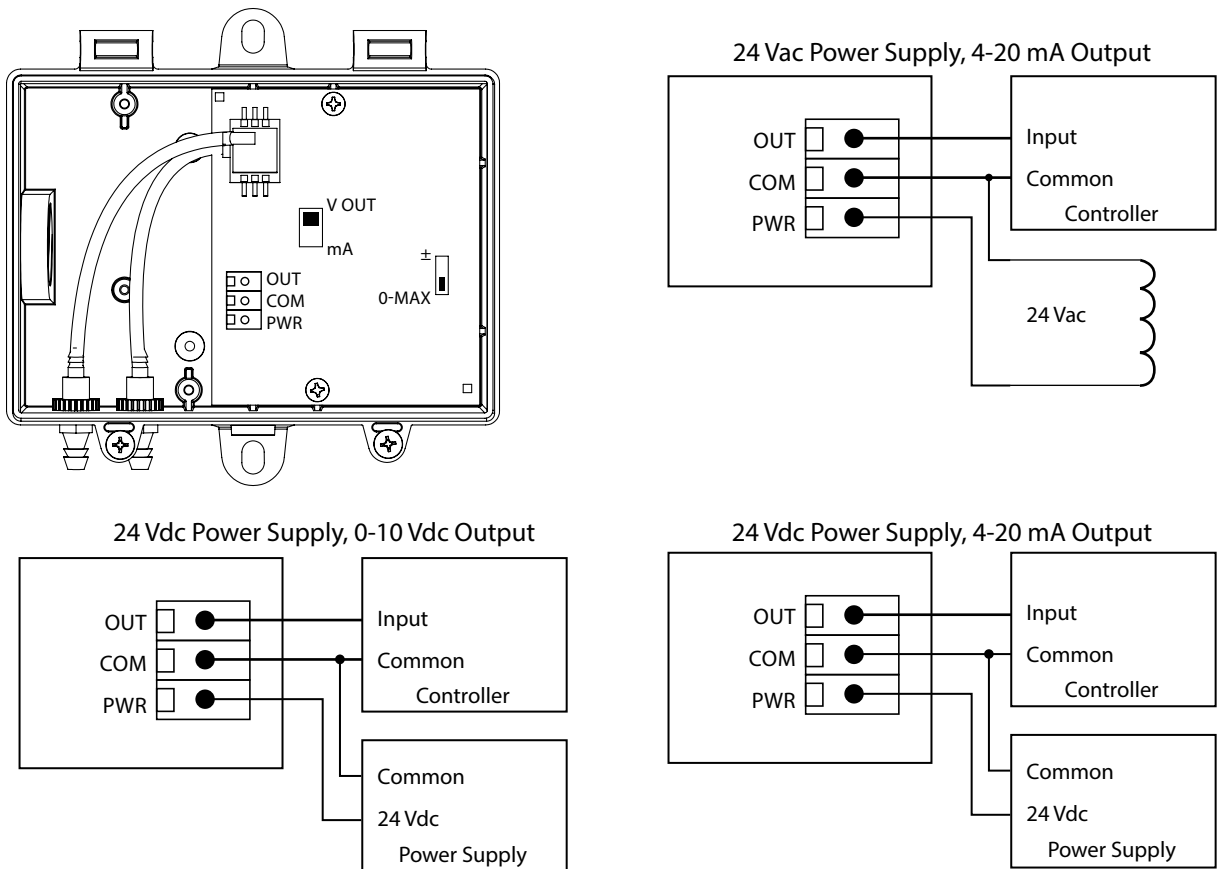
V OUT
mA
OUT
COM
PWR
±
0-MAX

24 Vac Power Supply, 4-20 mA Output
OUT
COM
PWR
Input
Common
Controller
24 Vac

24 Vdc Power Supply, 0-10 Vdc Output
OUT
COM
PWR
Input
Common
Controller
Common
24 Vdc
Power Supply

24 Vdc Power Supply, 4-20 mA Output
OUT
COM
PWR
Input
Common
Controller
Common
24 Vdc
Power Supply